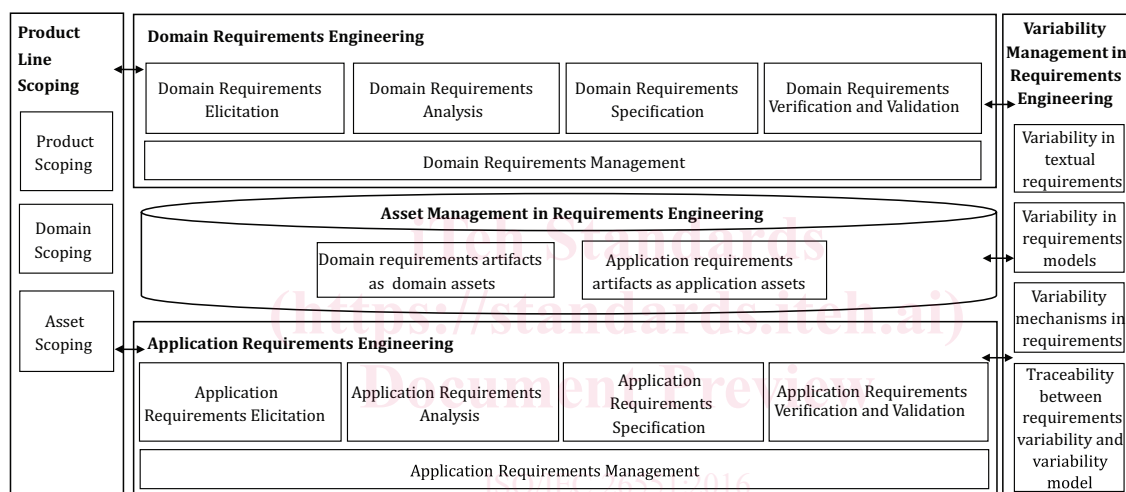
Product Line Scoping

Product Scoping

Domain Scoping

Asset Scoping

Domain Requirements Engineering

Domain Requirements Elicitation

Domain Requirements Analysis

Domain Requirements Specification

Domain Requirements Verification and Validation

Domain Requirements Management

Asset Management in Requirements Engineering

Domain requirements artifacts as domain assets

Application requirements artifacts as application assets

Application Requirements Engineering

Application Requirements Elicitation

Application Requirements Analysis

Application Requirements Specification

Application Requirements Verification and Validation

Application Requirements Management

Variability Management in Requirements Engineering

Variability in textual requirements

Variability in requirements models

Variability mechanisms in requirements

Traceability between requirements variability and variability model

iTeh Standards
(https://standards.iteh.ai)
Document Preview
ISO/IEC 26551:2016